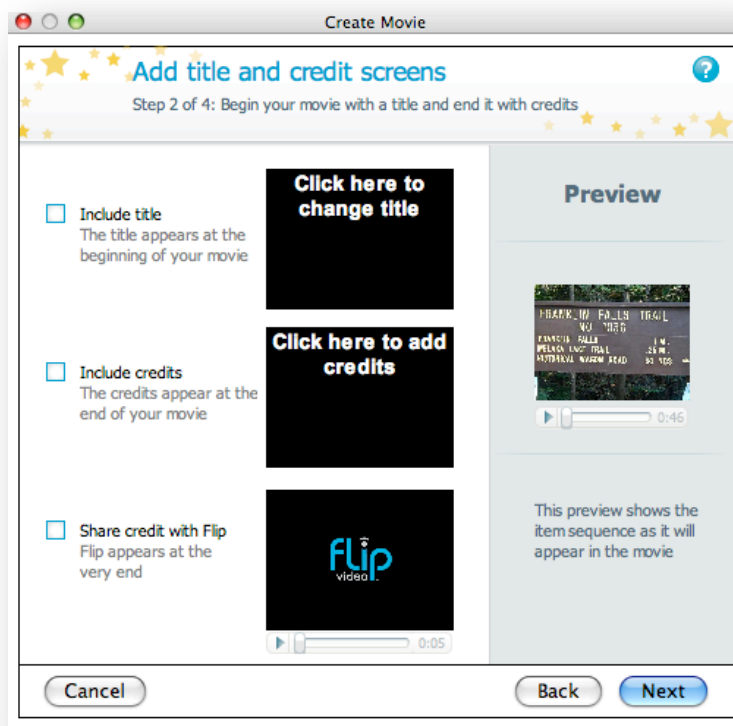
Create Movie

Add title and credit screens

Step 2 of 4: Begin your movie with a title and end it with credits

Include title
The title appears at the beginning of your movie

Click here to change title

Include credits
The credits appear at the end of your movie

Click here to add credits

Share credit with Flip
Flip appears at the very end

flip video

0:05

Preview

FRANKLIN FALLS TRAIL
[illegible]

0:46

This preview shows the item sequence as it will appear in the movie

Cancel

Back

Next